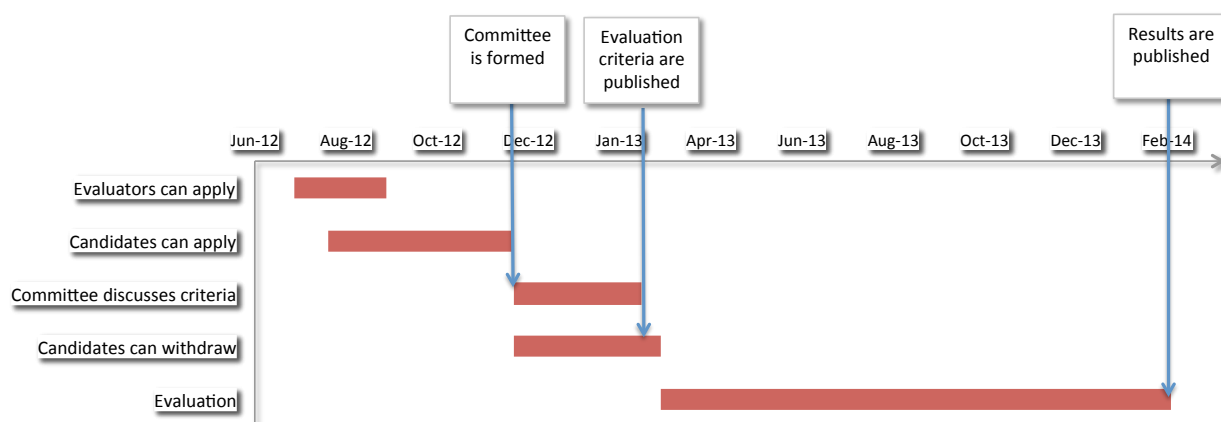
Committee is formed

Evaluation criteria are published

Results are published

Jun-12
Aug-12
Oct-12
Dec-12
Jan-13
Apr-13
Jun-13
Aug-13
Oct-13
Dec-13
Feb-14

Evaluators can apply
Candidates can apply
Committee discusses criteria
Candidates can withdraw
Evaluation